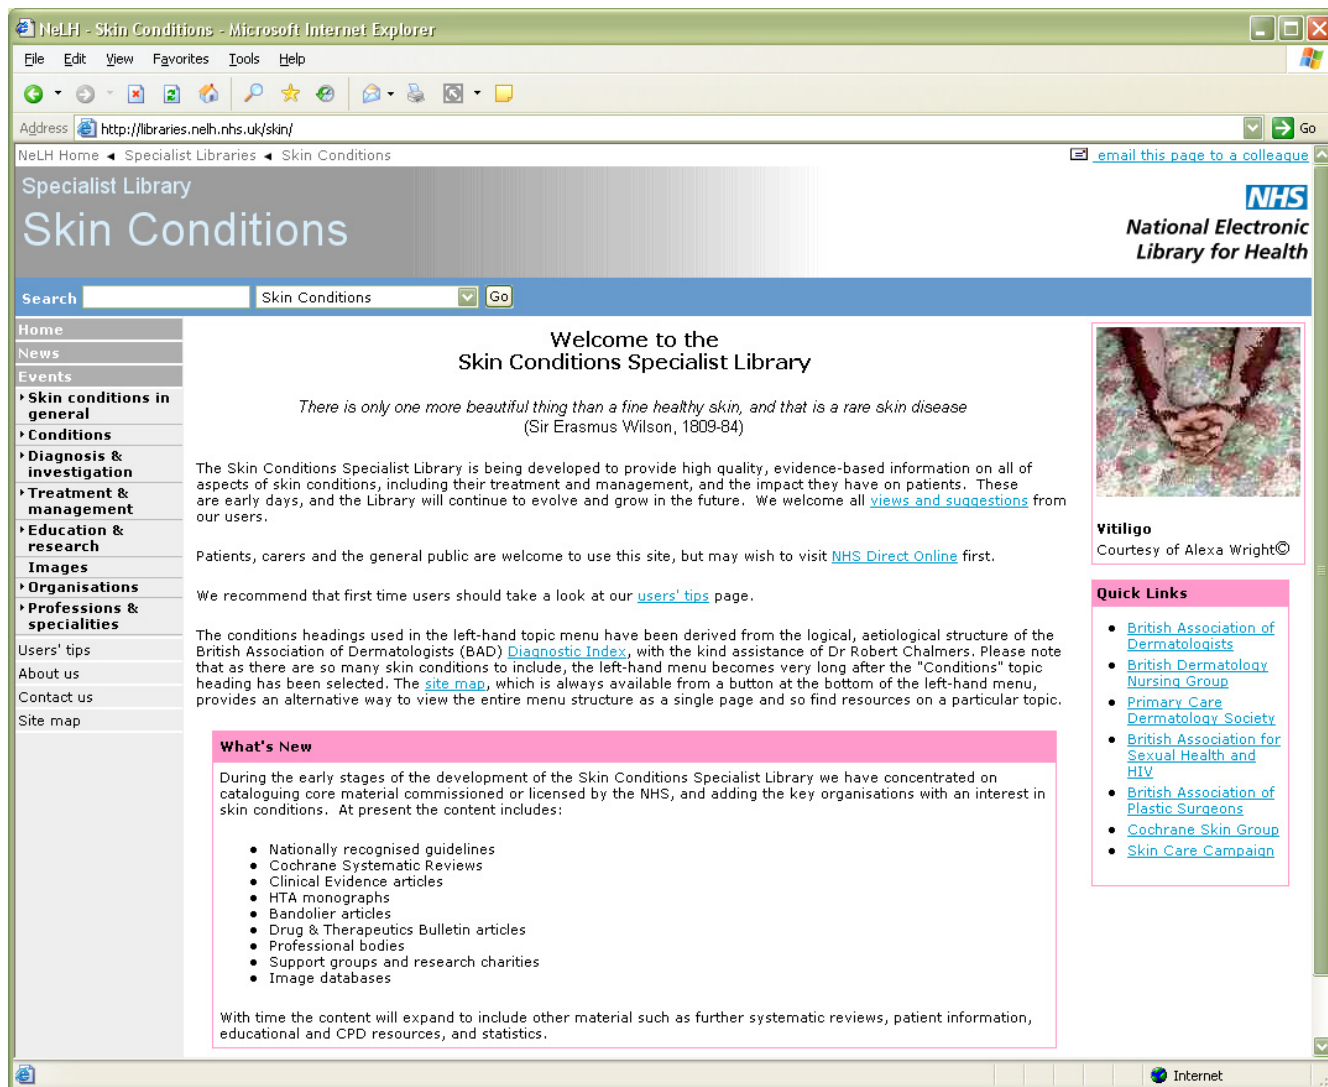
NeLH - Skin Conditions - Microsoft Internet Explorer

File Edit View Favorites Tools Help

Address http://libraries.nelh.nhs.uk/skin/ Go

NeLH Home ◂ Specialist Libraries ◂ Skin Conditions

email this page to a colleague

Specialist Library
Skin Conditions

NHS
National Electronic Library for Health

Search Skin Conditions Go

Home
News
Events
Skin conditions in general
Conditions
Diagnosis & investigation
Treatment & management
Education & research
Images
Organisations
Professions & specialities
Users' tips
About us
Contact us
Site map

Welcome to the
Skin Conditions Specialist Library

There is only one more beautiful thing than a fine healthy skin, and that is a rare skin disease
(Sir Erasmus Wilson, 1809-84)

The Skin Conditions Specialist Library is being developed to provide high quality, evidence-based information on all of aspects of skin conditions, including their treatment and management, and the impact they have on patients. These are early days, and the Library will continue to evolve and grow in the future. We welcome all views and suggestions from our users.

Patients, carers and the general public are welcome to use this site, but may wish to visit NHS Direct Online first.

We recommend that first time users should take a look at our users' tips page.

The conditions headings used in the left-hand topic menu have been derived from the logical, aetiological structure of the British Association of Dermatologists (BAD) Diagnostic Index, with the kind assistance of Dr Robert Chalmers. Please note that as there are so many skin conditions to include, the left-hand menu becomes very long after the "Conditions" topic heading has been selected. The site map, which is always available from a button at the bottom of the left-hand menu, provides an alternative way to view the entire menu structure as a single page and so find resources on a particular topic.

What's New

During the early stages of the development of the Skin Conditions Specialist Library we have concentrated on cataloguing core material commissioned or licensed by the NHS, and adding the key organisations with an interest in skin conditions. At present the content includes:

- Nationally recognised guidelines
- Cochrane Systematic Reviews
- Clinical Evidence articles
- HTA monographs
- Bandolier articles
- Drug & Therapeutics Bulletin articles
- Professional bodies
- Support groups and research charities
- Image databases

With time the content will expand to include other material such as further systematic reviews, patient information, educational and CPD resources, and statistics.

Vitiligo
Courtesy of Alexa Wright©

Quick Links
- British Association of Dermatologists
- British Dermatology Nursing Group
- Primary Care Dermatology Society
- British Association for Sexual Health and HIV
- British Association of Plastic Surgeons
- Cochrane Skin Group
- Skin Care Campaign

Internet